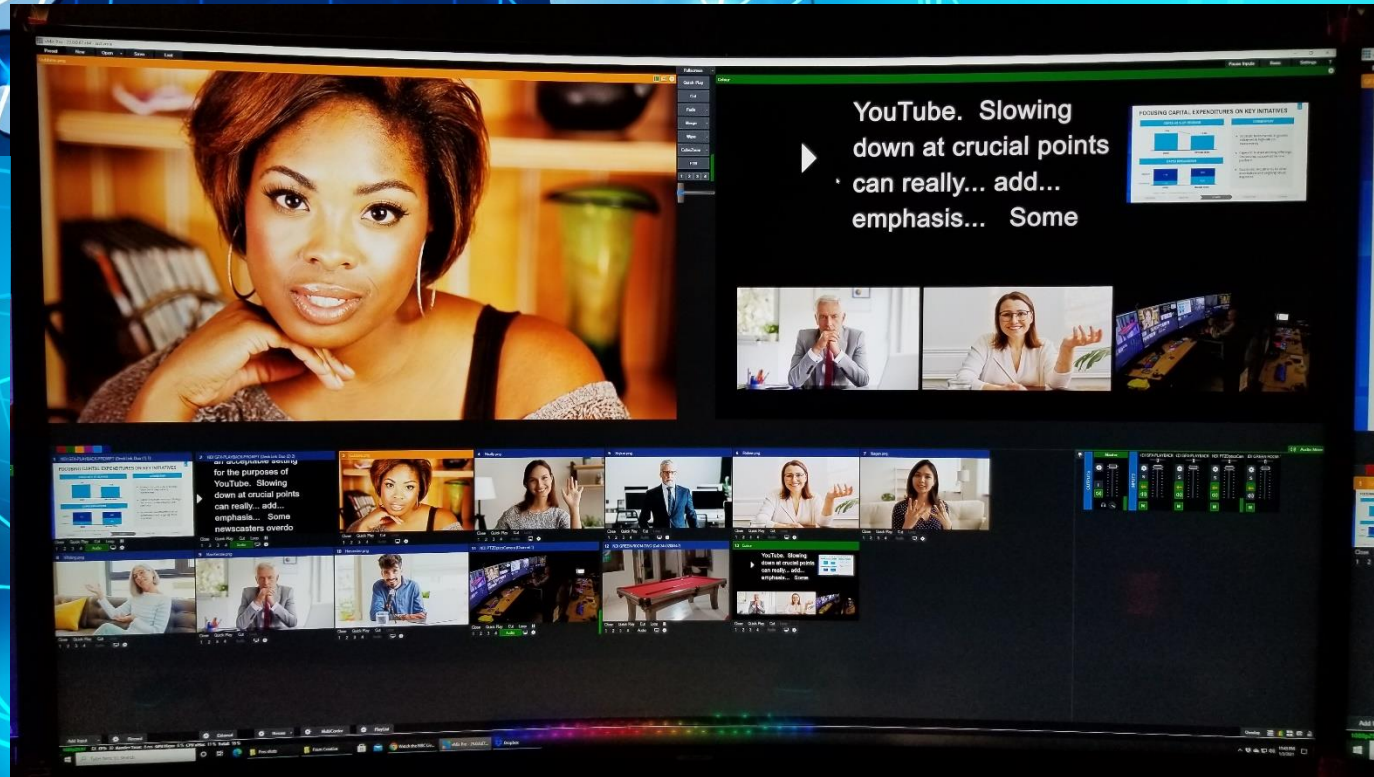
YouTube. Slowing down at crucial points can really... add... emphasis... Some

FOCUSING CAPITAL EXPENDITURES ON KEY INITIATIVES

Preset View Open Save Last

Fullscreen
Quick Play
Fad
Fade
Merge
Wipe
CubeZoom

FOCUSING CAPITAL EXPENDITURES ON KEY INITIATIVES

an acceptable setting for the purposes of YouTube. Slowing down at crucial points can really... add... emphasis... Some newscasters overdo

Close Quick Play Cut Loop
1 2 3 4 Audio

YouTube. Slowing down at crucial points can really... add... emphasis...

Add Input Stream Multi Corder PlayList Overlay